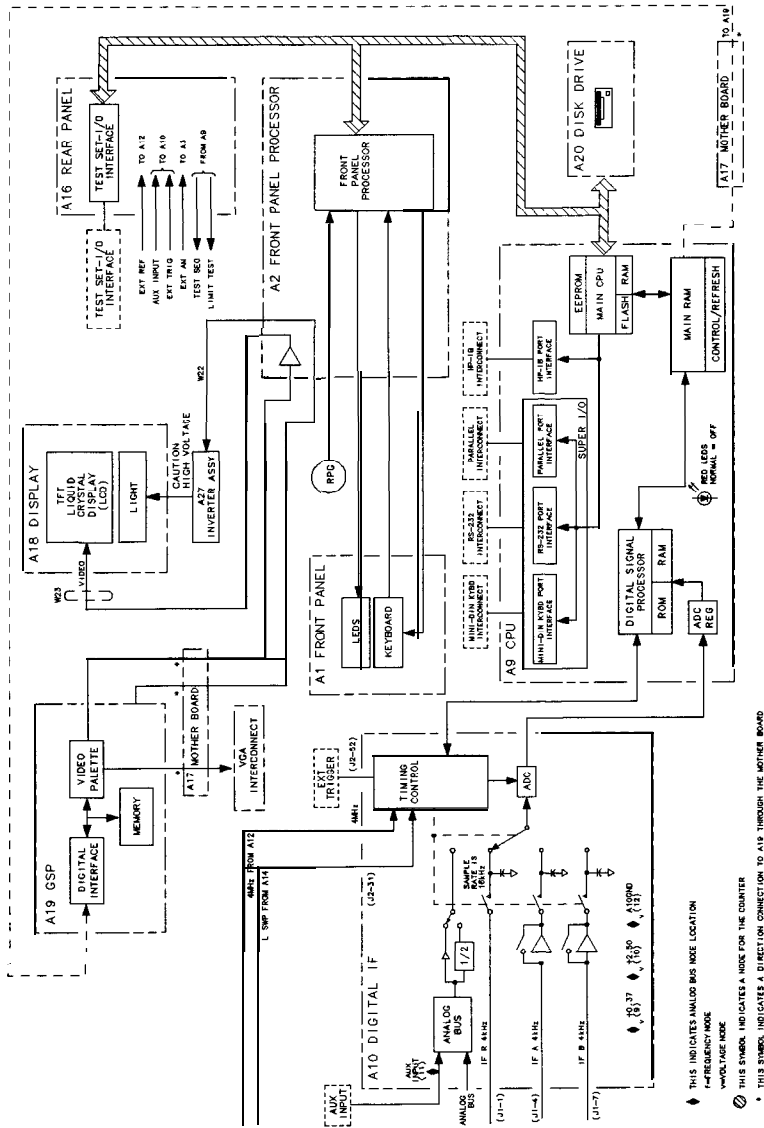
A16 REAR PANEL

TEST SET-I/O INTERFACE

TO A12
TO A10
TO A1
FROM A9

TEST SET-I/O INTERFACE

EXT REF
AUX INPUT
EXT TRIG
EXT AM
TEST SEQ
LIMIT TEST

A2 FRONT PANEL PROCESSOR

FRONT PANEL PROCESSOR

A20 DISK DRIVE

TO A19

A17 MOTHER BOARD

A18 DISPLAY

TFT LIQUID CRYSTAL DISPLAY (LCD)

LIGHT

CAUTION HIGH VOLTAGE

A27 INVERTER ASSY

W22

W23

VIDEO

RPG

A1 FRONT PANEL

LEDS

KEYBOARD

MINI-DIN KYBD INTERCONNECT

RS-232 INTERCONNECT

PARALLEL INTERCONNECT

HP-IB INTERCONNECT

A9 CPU

MINI-DIN KYBD PORT INTERFACE

RS-232 PORT INTERFACE

PARALLEL PORT INTERFACE

SUPER I/O

HP-IB PORT INTERFACE

EEPROM

MAIN CPU

FLASH

RAM

MAIN RAM

CONTROL/REFRESH

RED LEDS NORMAL = OFF

DIGITAL SIGNAL PROCESSOR

ROM

RAM

ADC REG

A19 GSP

DIGITAL INTERFACE

MEMORY

VIDEO PALETTE

A17 MOTHER BOARD

VGA INTERCONNECT

EXT TRIGGER

(J2-52)

TIMING CONTROL

ADC

4MHz

4MHz FROM A12

L SWP FROM A14

(J2-31)

SAMPLE RATE IS 15kHz

A10 DIGITAL IF

1/2

ANALOG BUS

AUX INPUT (P)

ANALOG BUS

IF R 4kHz

IF A 4kHz

IF B 4kHz

(J1-1)

(J1-4)

(J1-7)

AUX INPUT

+0.37 V (9)

+2.50 V (10)

A10GND V (12)

THIS INDICATES ANALOG BUS NODE LOCATION
f=FREQUENCY NODE
v=VOLTAGE NODE

THIS SYMBOL INDICATES A NODE FOR THE COUNTER

* THIS SYMBOL INDICATES A DIRECTION CONNECTION TO A19 THROUGH THE MOTHER BOARD